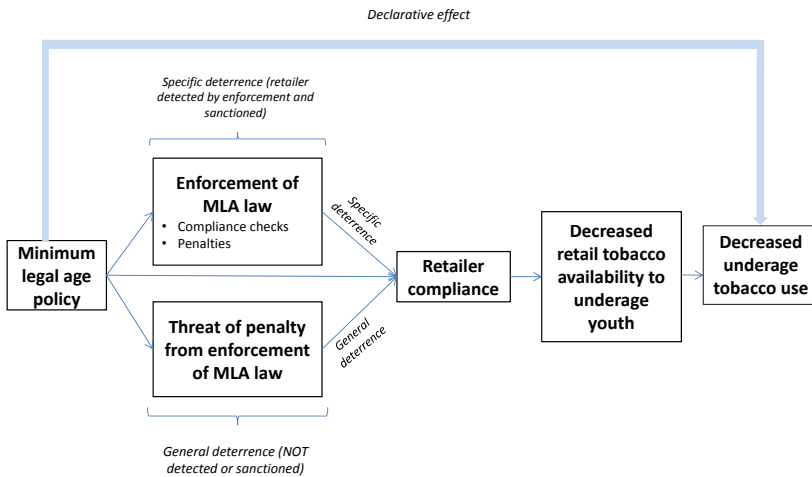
Declarative effect

Specific deterrence (retailer detected by enforcement and sanctioned)

Minimum legal age policy

Enforcement of MLA law
• Compliance checks
• Penalties

Threat of penalty from enforcement of MLA law

Specific deterrence

General deterrence

Retailer compliance

Decreased retail tobacco availability to underage youth

Decreased underage tobacco use

General deterrence (NOT detected or sanctioned)